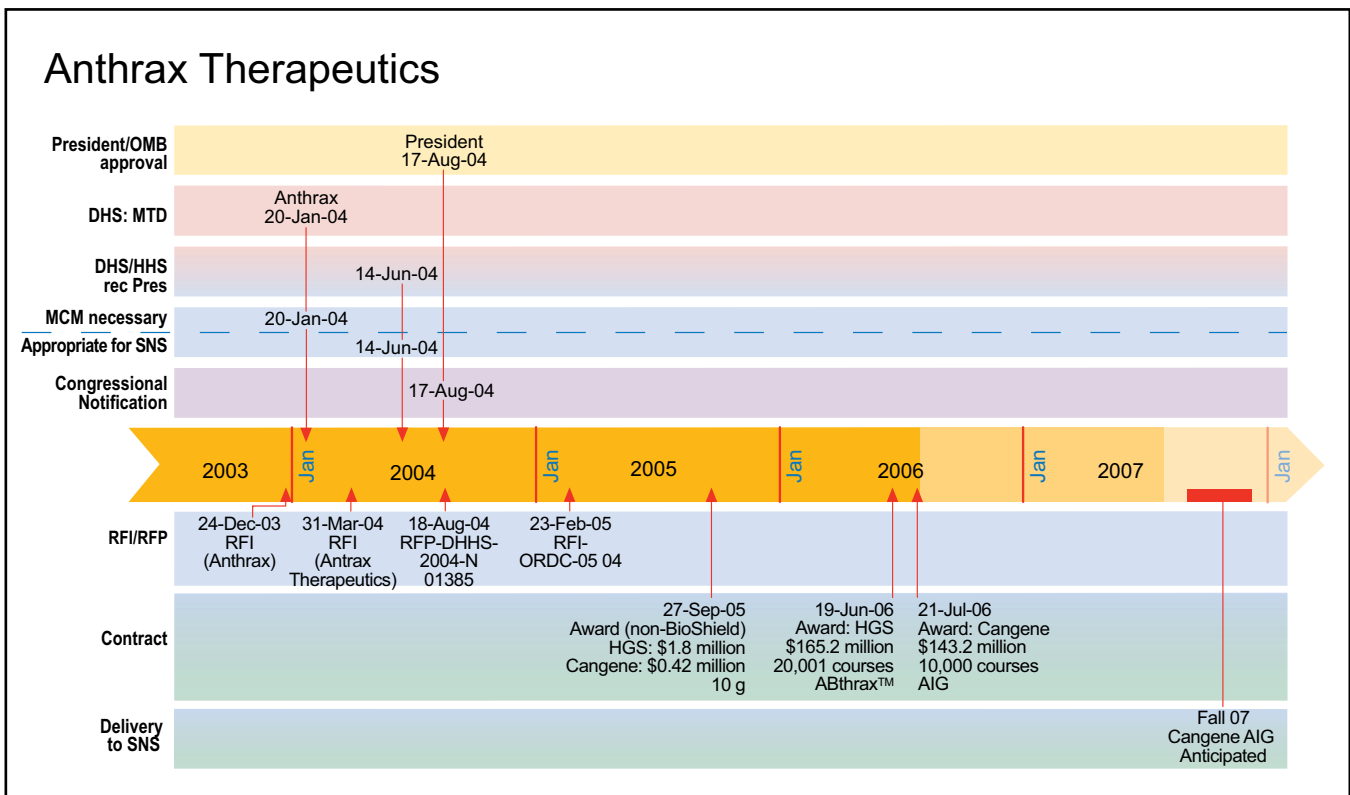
Anthrax Therapeutics

President/OMB approval
President
17-Aug-04

DHS: MTD
Anthrax
20-Jan-04

DHS/HHS rec Pres
14-Jun-04

MCM necessary
20-Jan-04
Appropriate for SNS
14-Jun-04

Congressional Notification
17-Aug-04

2003 Jan 2004 Jan 2005 Jan 2006 Jan 2007 Jan

RFI/RFP
24-Dec-03 RFI (Anthrax)
31-Mar-04 RFI (Antrax Therapeutics)
18-Aug-04 RFP-DHHS-2004-N 01385
23-Feb-05 RFI-ORDC-05 04

Contract
27-Sep-05 Award (non-BioShield) HGS: $1.8 million Cangene: $0.42 million 10 g
19-Jun-06 Award: HGS $165.2 million 20,001 courses ABthrax™
21-Jul-06 Award: Cangene $143.2 million 10,000 courses AIG

Delivery to SNS
Fall 07 Cangene AIG Anticipated